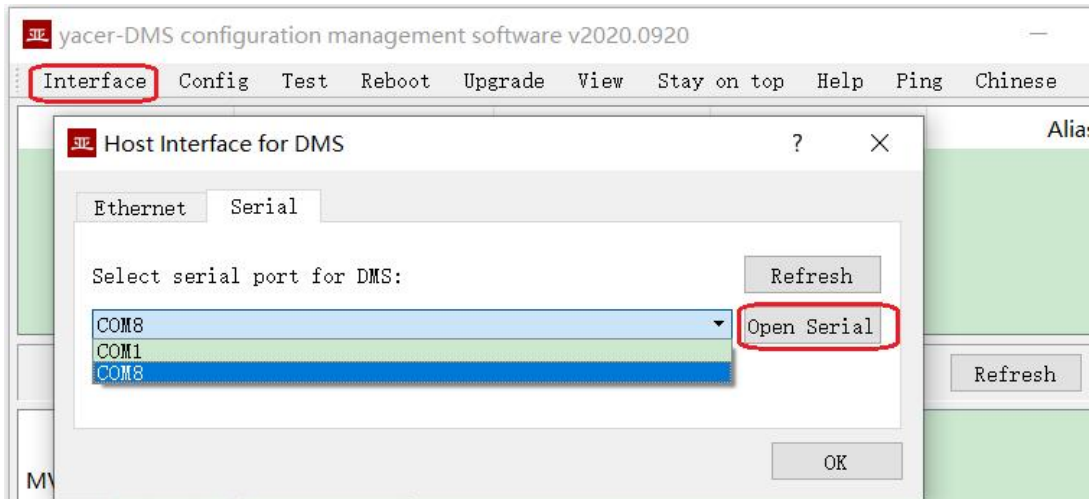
yacer-DMS configuration management software v2020.0920

Interface Config Test Reboot Upgrade View Stay on top Help Ping Chinese

Alias

Host Interface for DMS

?

Ethernet Serial

Select serial port for DMS:

Refresh

COM8

Open Serial

COM1

COM8

Refresh

OK

MV